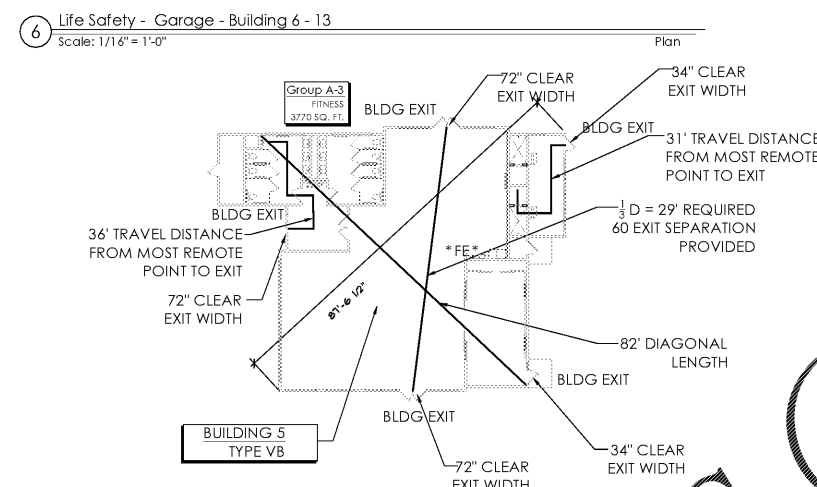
6 Life Safety - Garage - Building 6 - 13
Scale: 1/16" = 1'-0"
Plan

Group A-3
FITNESS
3770 SQ. FT.

BLDG EXIT

72" CLEAR EXIT WIDTH

34" CLEAR EXIT WIDTH

BLDG EXIT

31' TRAVEL DISTANCE FROM MOST REMOTE POINT TO EXIT

BLDG EXIT

36' TRAVEL DISTANCE FROM MOST REMOTE POINT TO EXIT

$\frac{1}{3}$ D = 29' REQUIRED 60 EXIT SEPARATION PROVIDED

*FE*

72" CLEAR EXIT WIDTH

87'-6 1/2"

82' DIAGONAL LENGTH

BLDG EXIT

BLDG EXIT

BUILDING 5
TYPE VB

34" CLEAR EXIT WIDTH

72" CLEAR EXIT WIDTH